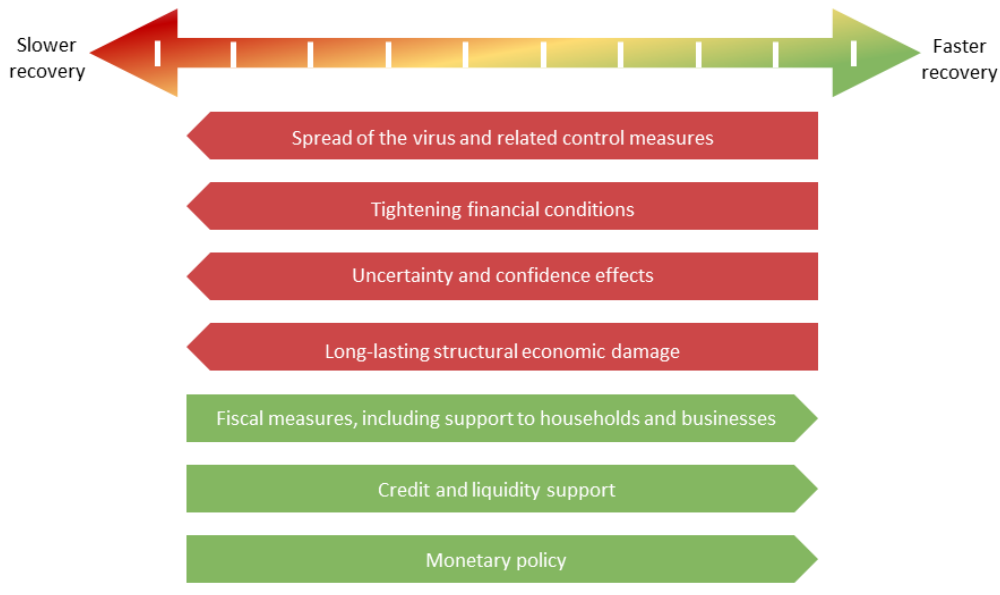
Slower recovery

Faster recovery

Spread of the virus and related control measures

Tightening financial conditions

Uncertainty and confidence effects

Long-lasting structural economic damage

Fiscal measures, including support to households and businesses

Credit and liquidity support

Monetary policy